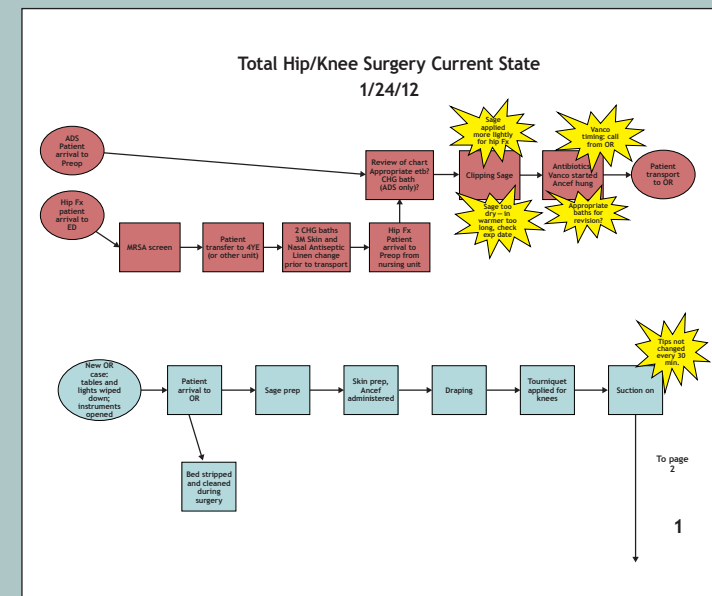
Total Hip/Knee Surgery Current State
1/24/12

ADS Patient arrival to Preop

Hip Fx patient arrival to ED

MRSA screen

Patient transfer to 4YE (or other unit)

2 CHG baths 3M Skin and Nasal Antiseptic Linen change prior to transport

Hip Fx Patient arrival to Preop from nursing unit

Review of chart Appropriate etb? CHG bath (ADS only)?

Clipping Sage

Sage applied more lightly for hip Fx

Sage too dry — in warmer too long, check exp date

Antibiotics Vanco started Ancef hung

Vanco timing: call from OR

Appropriate baths for revision?

Patient transport to OR

New OR case: tables and lights wiped down; instruments opened

Patient arrival to OR

Bed stripped and cleaned during surgery

Sage prep

Skin prep, Ancef administered

Draping

Tourniquet applied for knees

Suction on

Tips not changed every 30 min.

To page 2

1